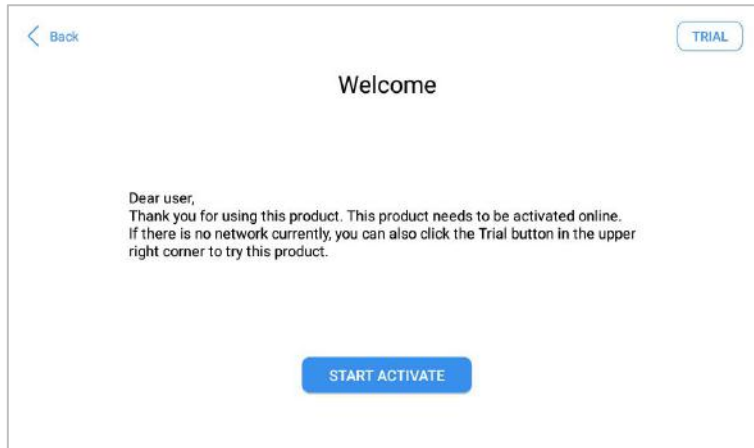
Back

TRIAL

Welcome

Dear user,
Thank you for using this product. This product needs to be activated online. If there is no network currently, you can also click the Trial button in the upper right corner to try this product.

START ACTIVATE